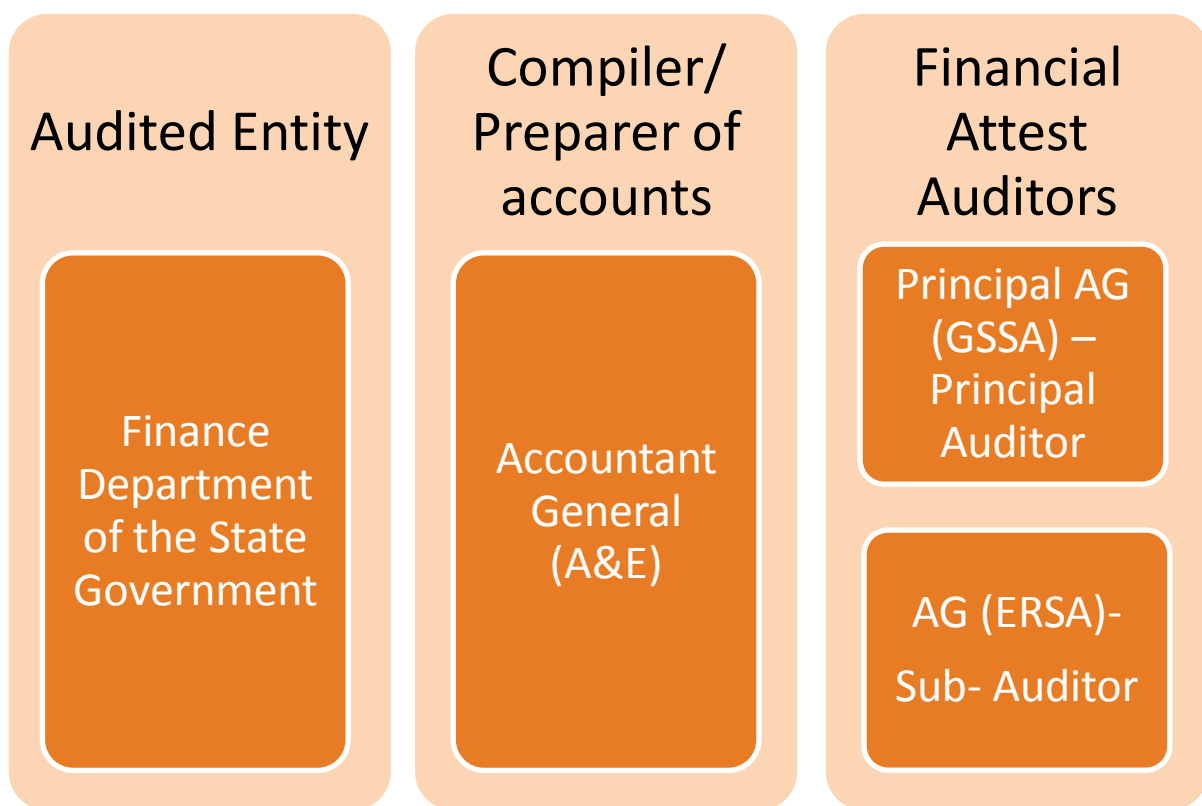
Audited Entity

Finance Department of the State Government

Compiler/ Preparer of accounts

Accountant General (A&E)

Financial Attest Auditors

Principal AG (GSSA) – Principal Auditor

AG (ERSA)- Sub- Auditor